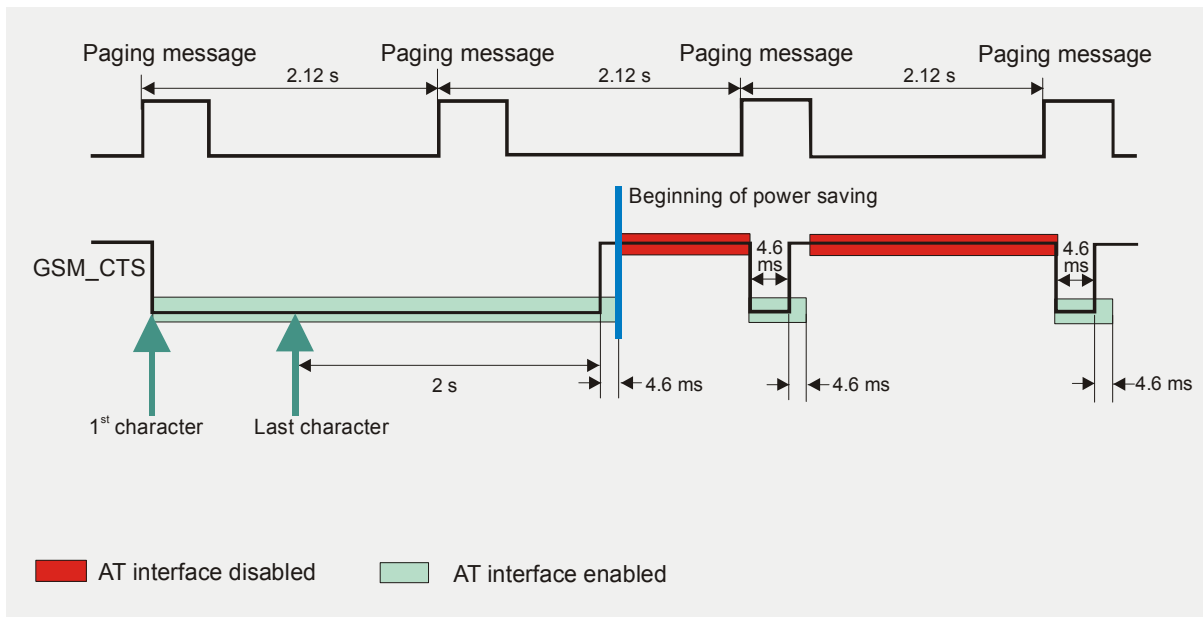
Paging message
Paging message
Paging message
Paging message
2.12 s
2.12 s
2.12 s

Beginning of power saving

GSM_CTS

4.6 ms
4.6 ms

2 s
4.6 ms
4.6 ms
4.6 ms

1$^{st}$ character
Last character

AT interface disabled
AT interface enabled